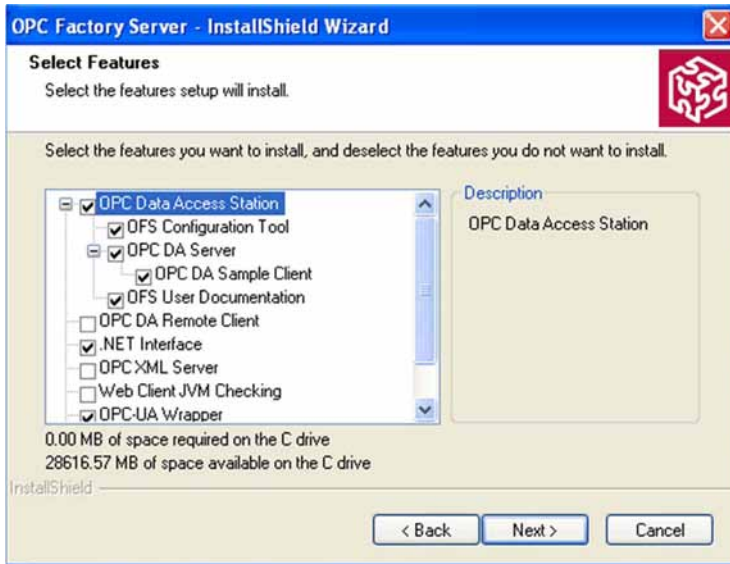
OPC Factory Server - InstallShield Wizard

Select Features

Select the features setup will install.

Select the features you want to install, and deselect the features you do not want to install.

OPC Data Access Station
OFS Configuration Tool
OPC DA Server
OPC DA Sample Client
OFS User Documentation
OPC DA Remote Client
.NET Interface
OPC XML Server
Web Client JVM Checking
OPC-UA Wrapper

Description

OPC Data Access Station

0.00 MB of space required on the C drive
28616.57 MB of space available on the C drive

InstallShield

< Back
Next >
Cancel